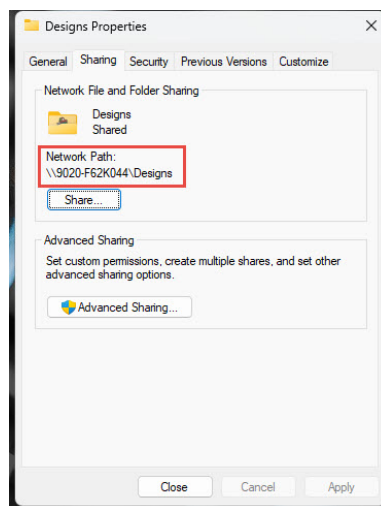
Designs Properties

General Sharing Security Previous Versions Customize

Network File and Folder Sharing

Designs
Shared

Network Path:
\\9020-F62K044\Designs

Share...

Advanced Sharing

Set custom permissions, create multiple shares, and set other advanced sharing options.

Advanced Sharing...

Close Cancel Apply